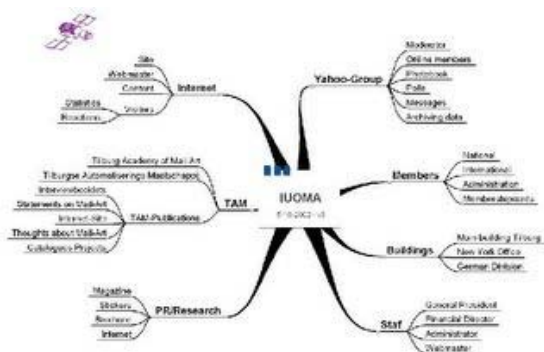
IUOMA

Internet
Site
Webmaster
Content
Statistics
Reactions
Stickers

Yahoo-Group
Moderator
Online members
Photobook
Polls
Messages
Archiving data

TAM
Tilburg Academy of Mail Art
Tilburgse Automatiserings Maatschappij
TAM-Publications
Interviewbooklets
Statements on Mail-Art
Internet-Site
Thoughts about Mail-Art
Catalogues Projects

Members
National
International
Administration
Member deposits

Buildings
Main building Tilburg
New York Office
German Division

PR/Research
Magazine
Stickers
Brochure
Internet

Staf
General President
Financial Director
Administrator
Webmaster